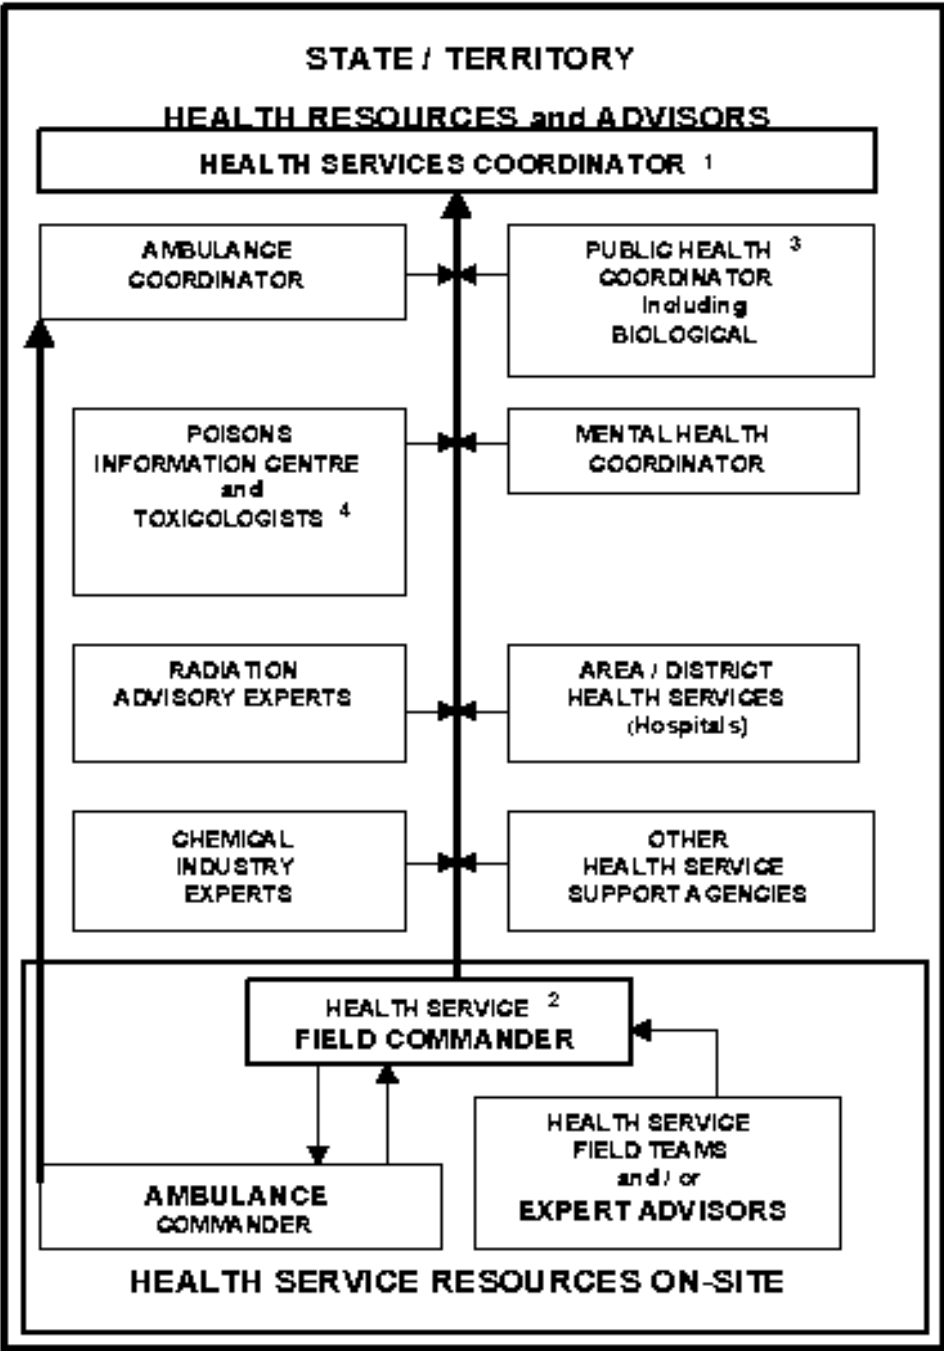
STATE / TERRITORY

HEALTH RESOURCES and ADVISORS

HEALTH SERVICES COORDINATOR $^1$

AMBULANCE COORDINATOR

PUBLIC HEALTH $^3$ COORDINATOR Including BIOLOGICAL

POISONS INFORMATION CENTRE and TOXICOLOGISTS $^4$

MENTAL HEALTH COORDINATOR

RADIATION ADVISORY EXPERTS

AREA / DISTRICT HEALTH SERVICES (Hospitals)

CHEMICAL INDUSTRY EXPERTS

OTHER HEALTH SERVICE SUPPORT AGENCIES

HEALTH SERVICE $^2$ FIELD COMMANDER

AMBULANCE COMMANDER

HEALTH SERVICE FIELD TEAMS and / or EXPERT ADVISORS

HEALTH SERVICE RESOURCES ON-SITE